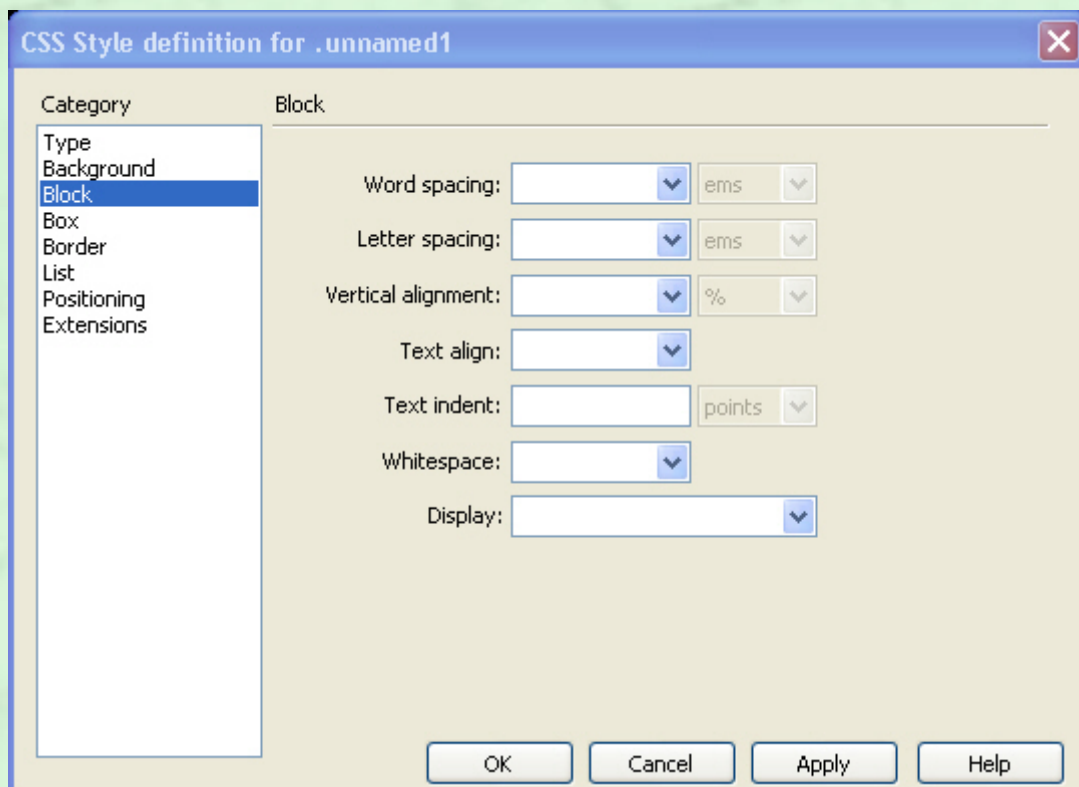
CSS Style definition for .unnamed1

Category

Type
Background
Block
Box
Border
List
Positioning
Extensions

Block

Word spacing: ems

Letter spacing: ems

Vertical alignment: %

Text align:

Text indent: points

Whitespace:

Display:

OK Cancel Apply Help